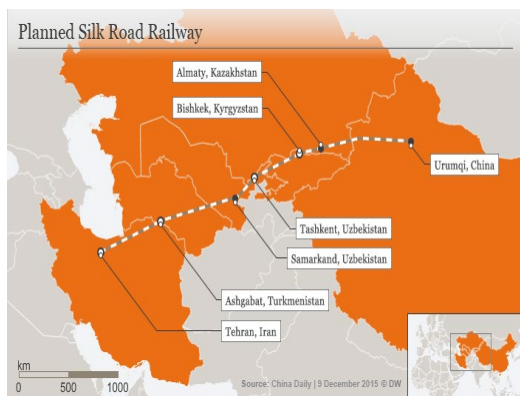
Planned Silk Road Railway

Almaty, Kazakhstan

Bishkek, Kyrgyzstan

Urumqi, China

Tashkent, Uzbekistan

Samarkand, Uzbekistan

Ashgabat, Turkmenistan

Tehran, Iran

km
0 500 1000

Source: China Daily | 9 December 2015 © DW